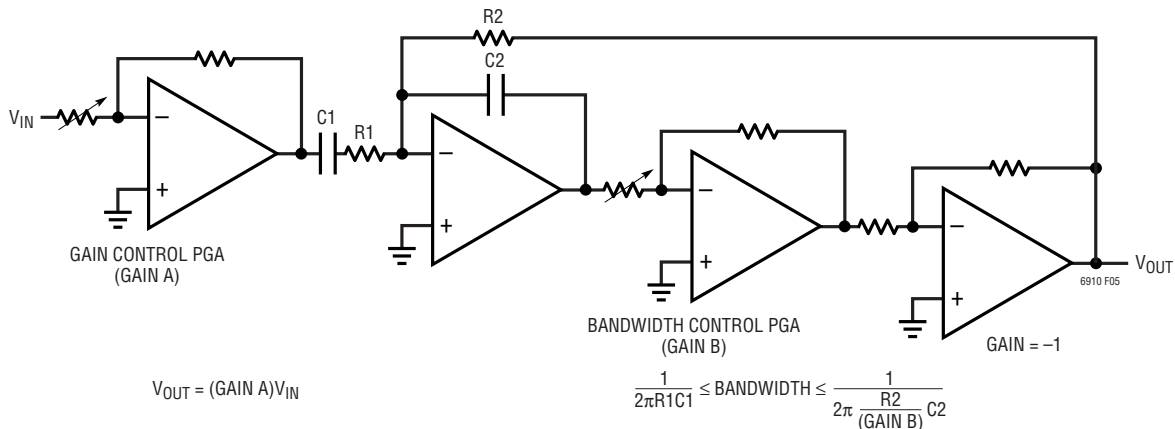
R2

C2

C1

R1

$V_{IN}$

–

+

GAIN CONTROL PGA (GAIN A)

–

+

–

+

BANDWIDTH CONTROL PGA (GAIN B)

–

+

$V_{OUT}$

6910 F05

GAIN = –1

$V_{OUT}$ = (GAIN A)$V_{IN}$

$\frac{1}{2\pi R1C1} \leq \text{BANDWIDTH} \leq \frac{1}{2\pi \frac{R2}{(\text{GAIN B})} C2}$